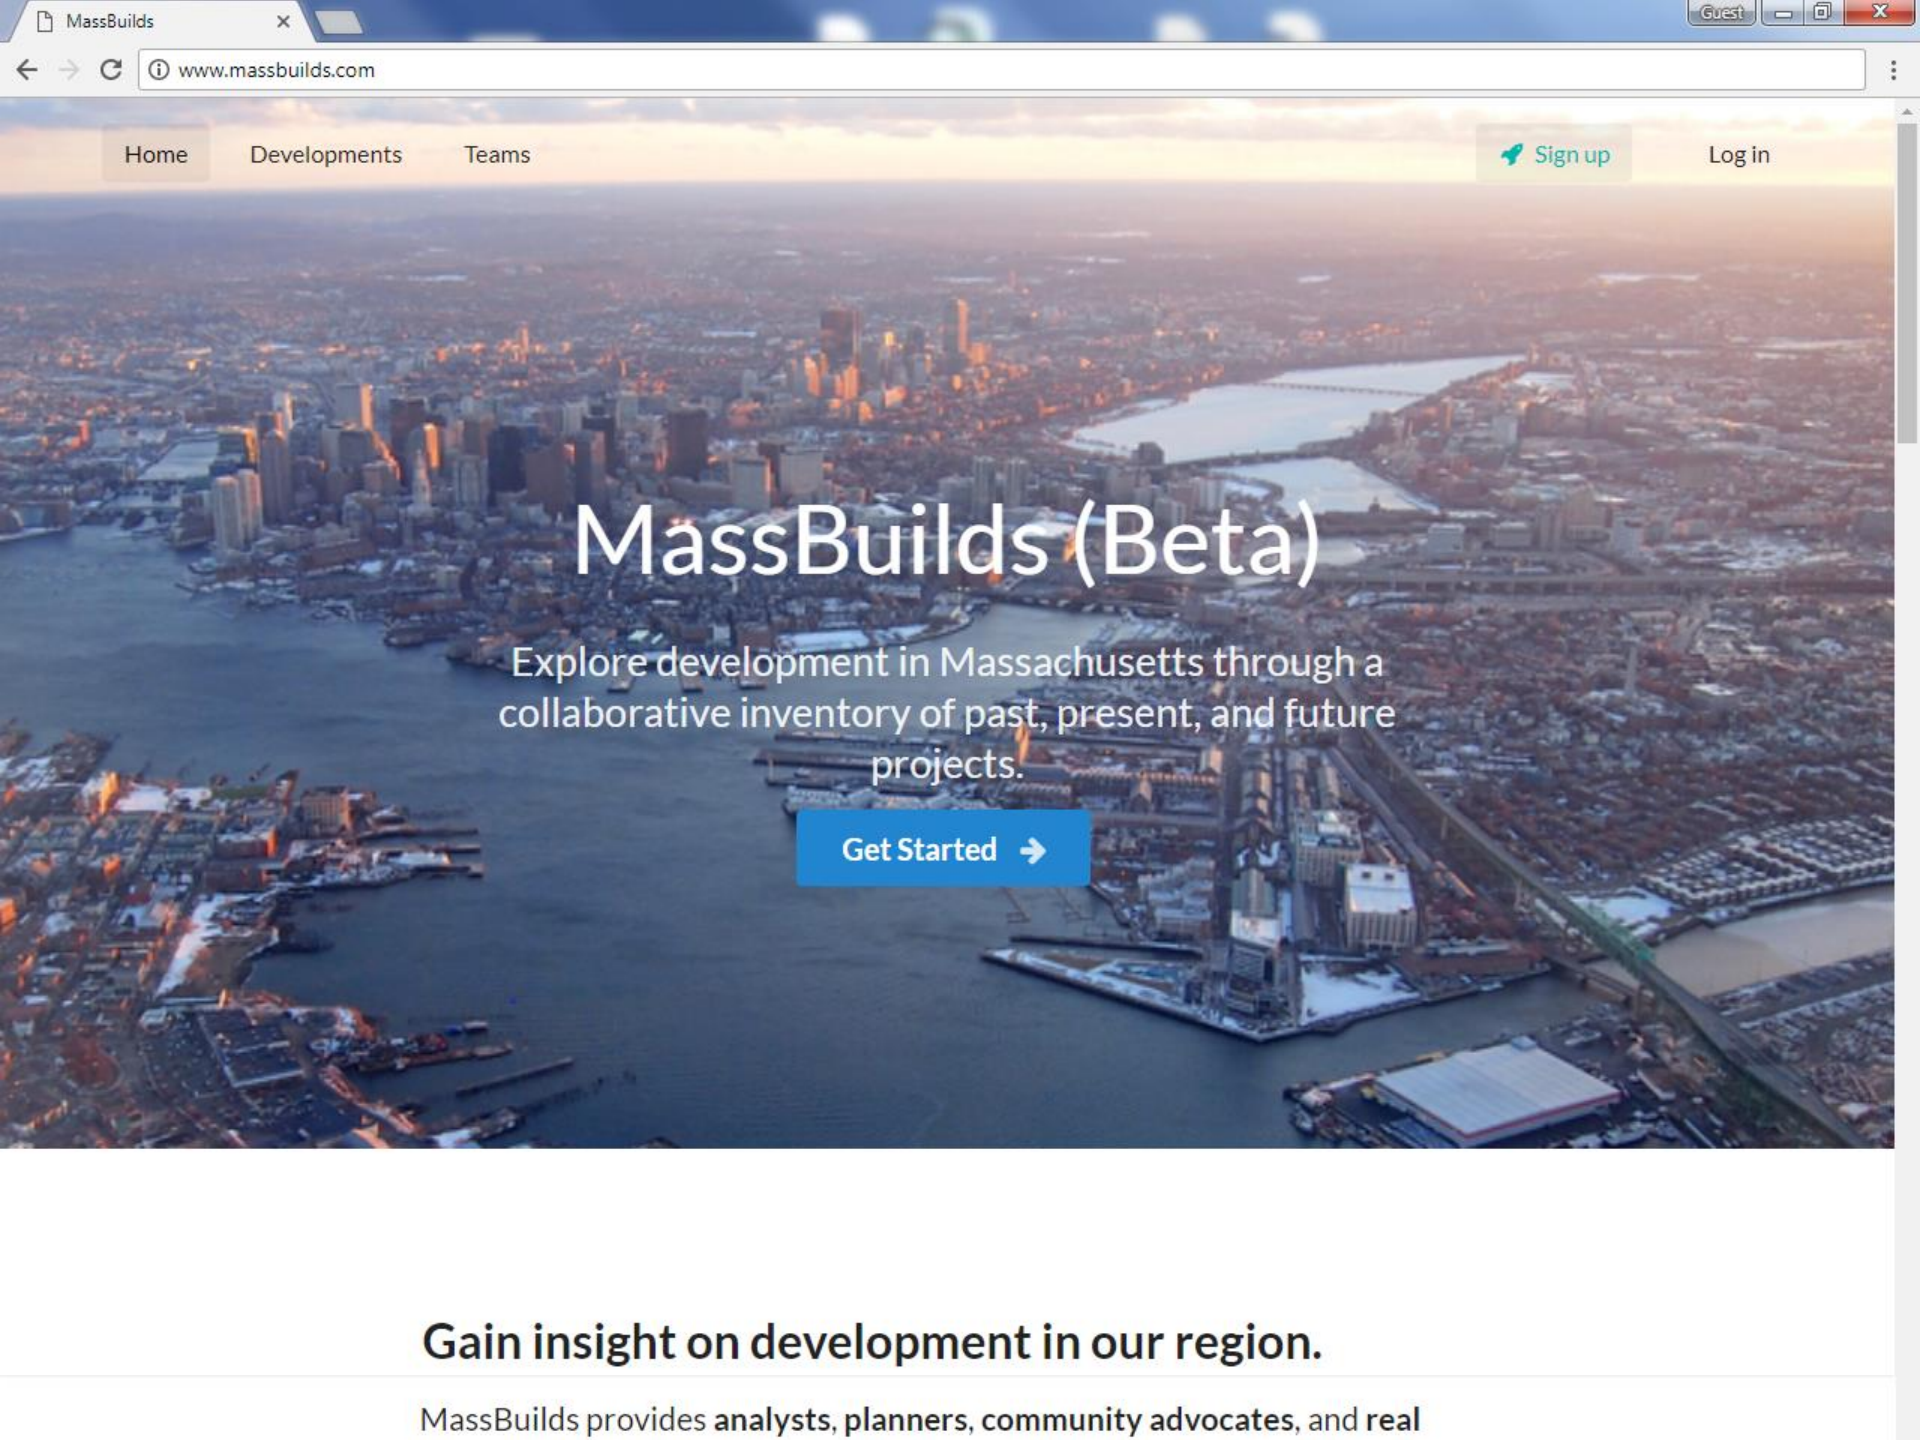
MassBuilds ×

Guest

www.massbuilds.com

Home Developments Teams

Sign up Log in

MassBuilds (Beta)

Explore development in Massachusetts through a collaborative inventory of past, present, and future projects.

Get Started

Gain insight on development in our region.

MassBuilds provides **analysts**, **planners**, **community advocates**, and **real**